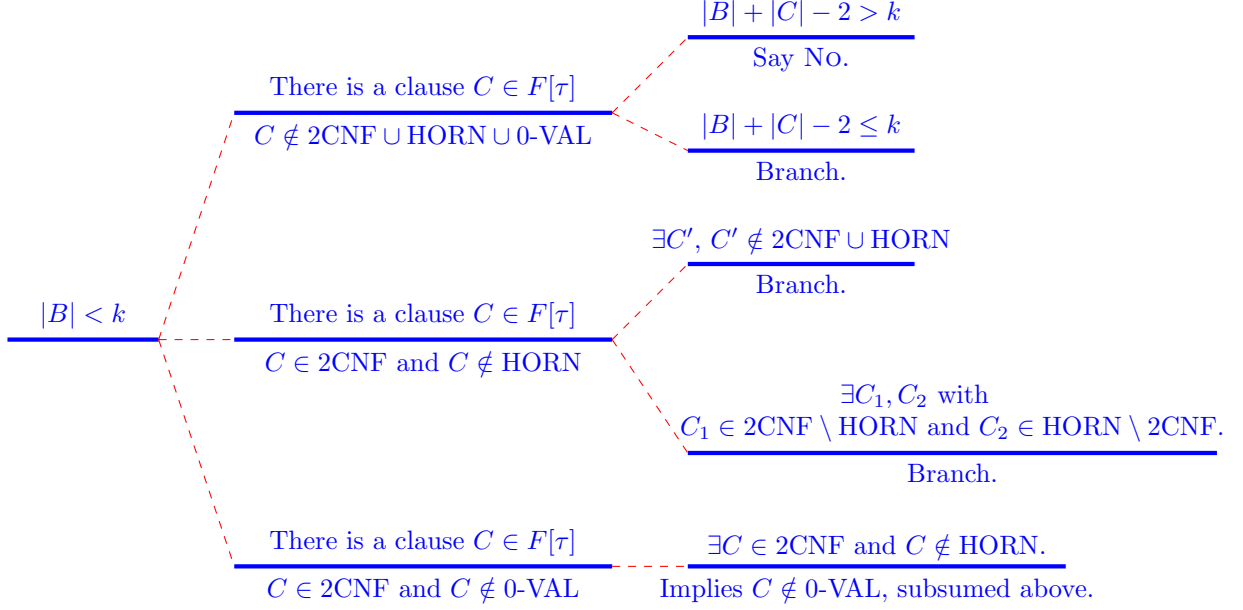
$|B| < k$

There is a clause $C \in F[\tau]$

$C \notin$ 2CNF $\cup$ HORN $\cup$ 0-VAL

$|B| + |C| - 2 > k$

Say No.

$|B| + |C| - 2 \leq k$

Branch.

There is a clause $C \in F[\tau]$

$C \in$ 2CNF and $C \notin$ HORN

$\exists C'$, $C' \notin$ 2CNF $\cup$ HORN

Branch.

$\exists C_1, C_2$ with $C_1 \in$ 2CNF $\setminus$ HORN and $C_2 \in$ HORN $\setminus$ 2CNF.

Branch.

There is a clause $C \in F[\tau]$

$C \in$ 2CNF and $C \notin$ 0-VAL

$\exists C \in$ 2CNF and $C \notin$ HORN.

Implies $C \notin$ 0-VAL, subsumed above.